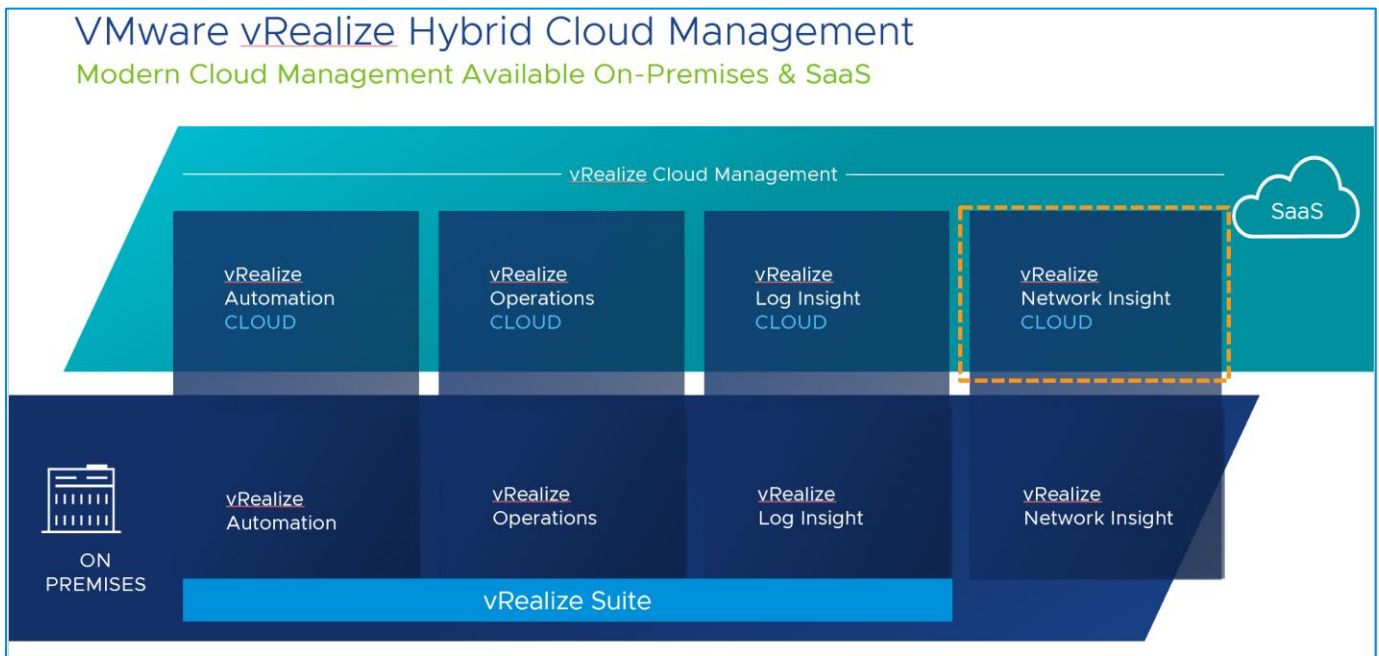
VMware vRealize Hybrid Cloud Management
Modern Cloud Management Available On-Premises & SaaS

vRealize Cloud Management

SaaS

vRealize Automation CLOUD

vRealize Operations CLOUD

vRealize Log Insight CLOUD

vRealize Network Insight CLOUD

ON PREMISES

vRealize Automation

vRealize Operations

vRealize Log Insight

vRealize Network Insight

vRealize Suite